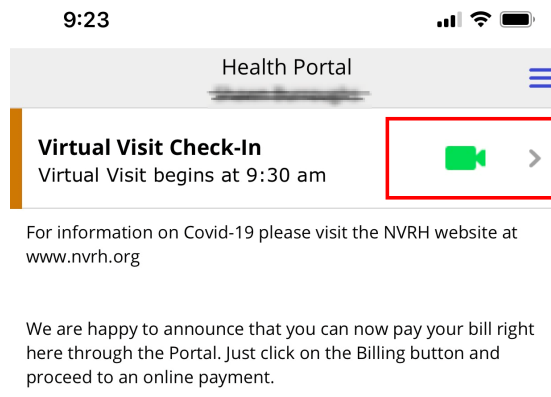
9:23

Health Portal
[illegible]

Virtual Visit Check-In
Virtual Visit begins at 9:30 am

For information on Covid-19 please visit the NVRH website at www.nvrh.org

We are happy to announce that you can now pay your bill right here through the Portal. Just click on the Billing button and proceed to an online payment.